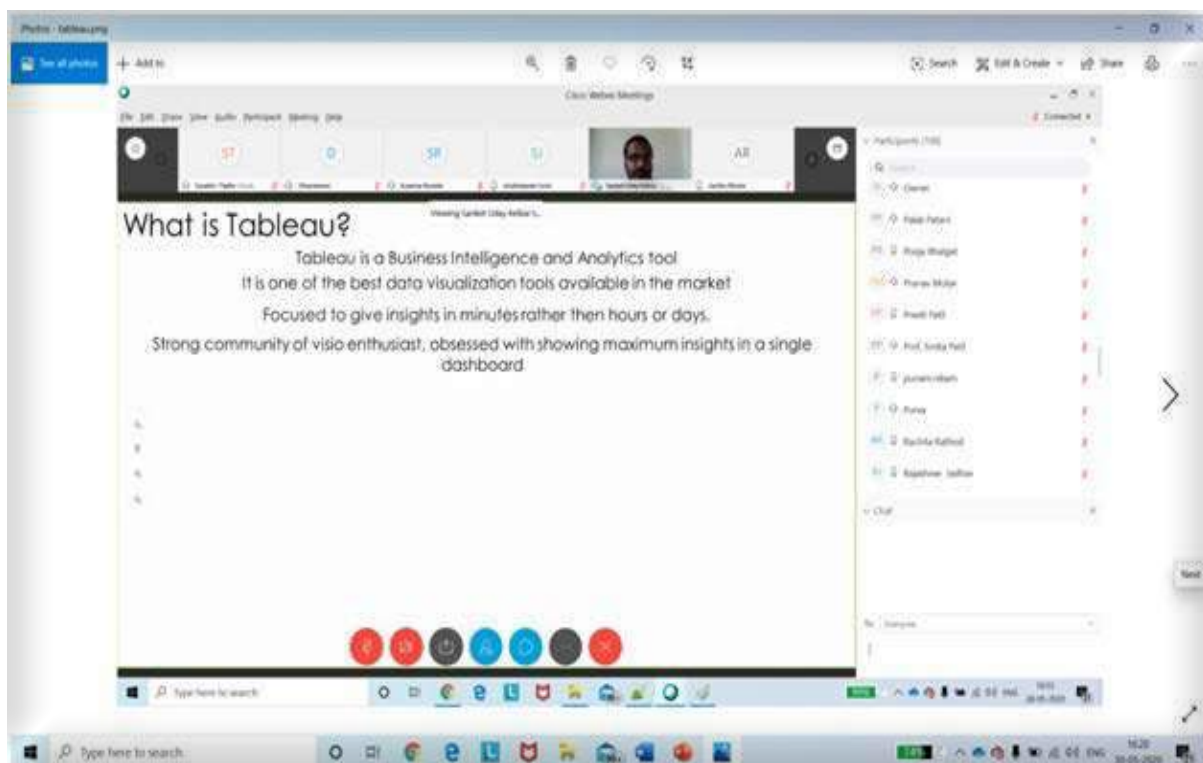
Photos - tableau.png

See all photos

+ Add to

Search

Edit & Create

Share

Cisco Webex Meetings

File Edit Share View Audio Participant Meeting Help

Connected

ST

SR

SJ

AR

Participants (108)

Viewing Sanket Uday Kelkar's...

What is Tableau?

Tableau is a Business Intelligence and Analytics tool

It is one of the best data visualization tools available in the market

Focused to give insights in minutes rather then hours or days.

Strong community of visio enthusiast, obsessed with showing maximum insights in a single dashboard

Pallak Patani

Pooja Bhalgat

Pranav Mohar

Preeti Patil

Prof. Smita Patil

punam nikam

Purva

Rachita Rathod

Rajashree Jadhav

Chat

To: Everyone

Next

Type here to search

Type here to search